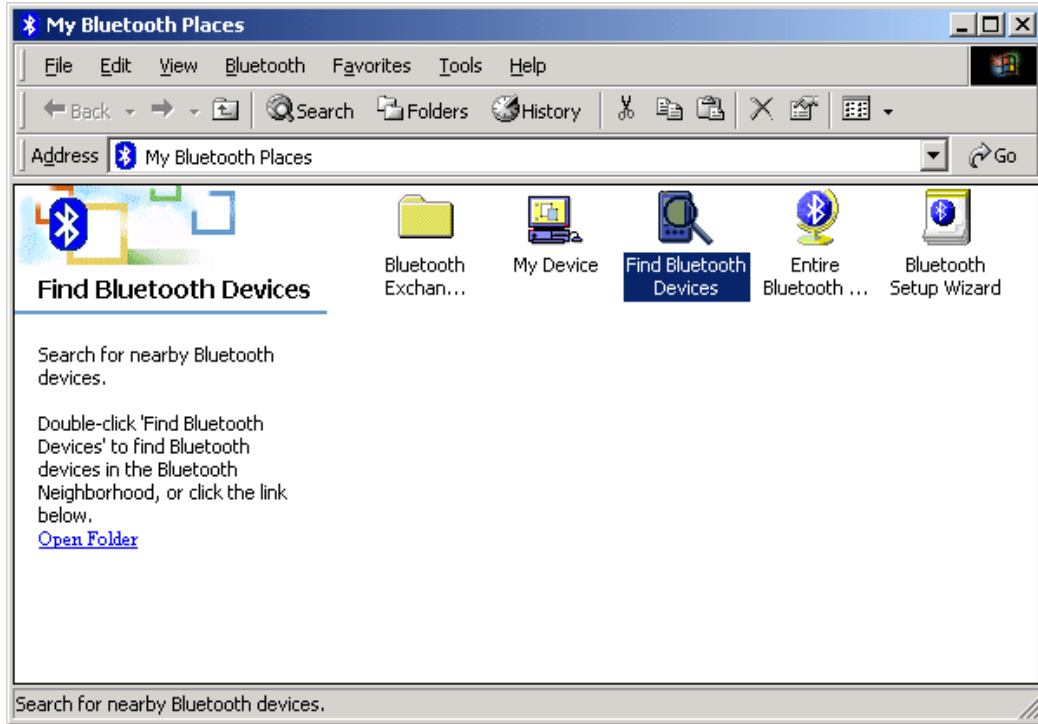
My Bluetooth Places

File Edit View Bluetooth Favorites Tools Help

Back Search Folders History

Address My Bluetooth Places Go

Find Bluetooth Devices

Search for nearby Bluetooth devices.

Double-click 'Find Bluetooth Devices' to find Bluetooth devices in the Bluetooth Neighborhood, or click the link below.
Open Folder

Bluetooth Exchan...

My Device

Find Bluetooth Devices

Entire Bluetooth ...

Bluetooth Setup Wizard

Search for nearby Bluetooth devices.